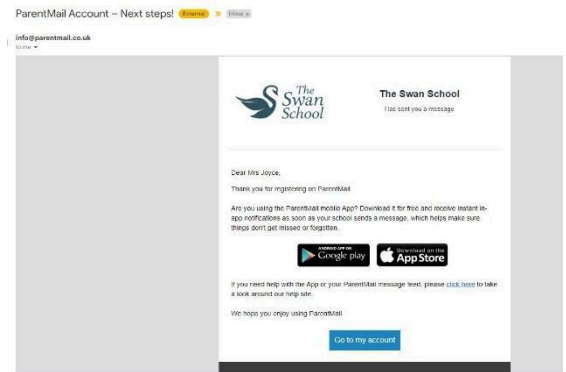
ParentMail Account – Next steps! External Inbox ×

info@parentmail.co.uk
to me

The Swan School

The Swan School
Has sent you a message

Dear Mrs Joyce,

Thank you for registering on ParentMail.

Are you using the ParentMail mobile App? Download it for free and receive instant in-app notifications as soon as your school sends a message, which helps make sure things don't get missed or forgotten.

ANDROID APP ON Google play

Download on the App Store

If you need help with the App or your ParentMail message feed, please click here to take a look around our help site.

We hope you enjoy using ParentMail.

Go to my account